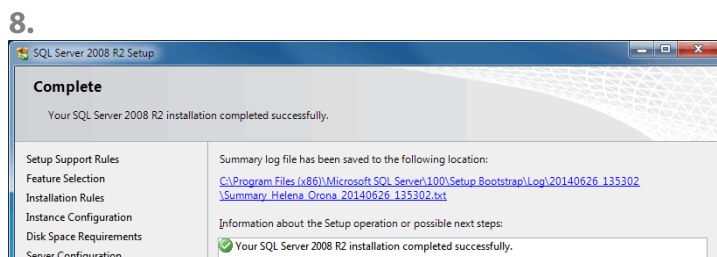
8.

SQL Server 2008 R2 Setup

Complete

Your SQL Server 2008 R2 installation completed successfully.

Setup Support Rules
Feature Selection
Installation Rules
Instance Configuration
Disk Space Requirements
Server Configuration

Summary log file has been saved to the following location:

C:\Program Files (x86)\Microsoft SQL Server\100\Setup Bootstrap\Log\20140626_135302\Summary_Helena_Orona_20140626_135302.txt

Information about the Setup operation or possible next steps:

Your SQL Server 2008 R2 installation completed successfully.